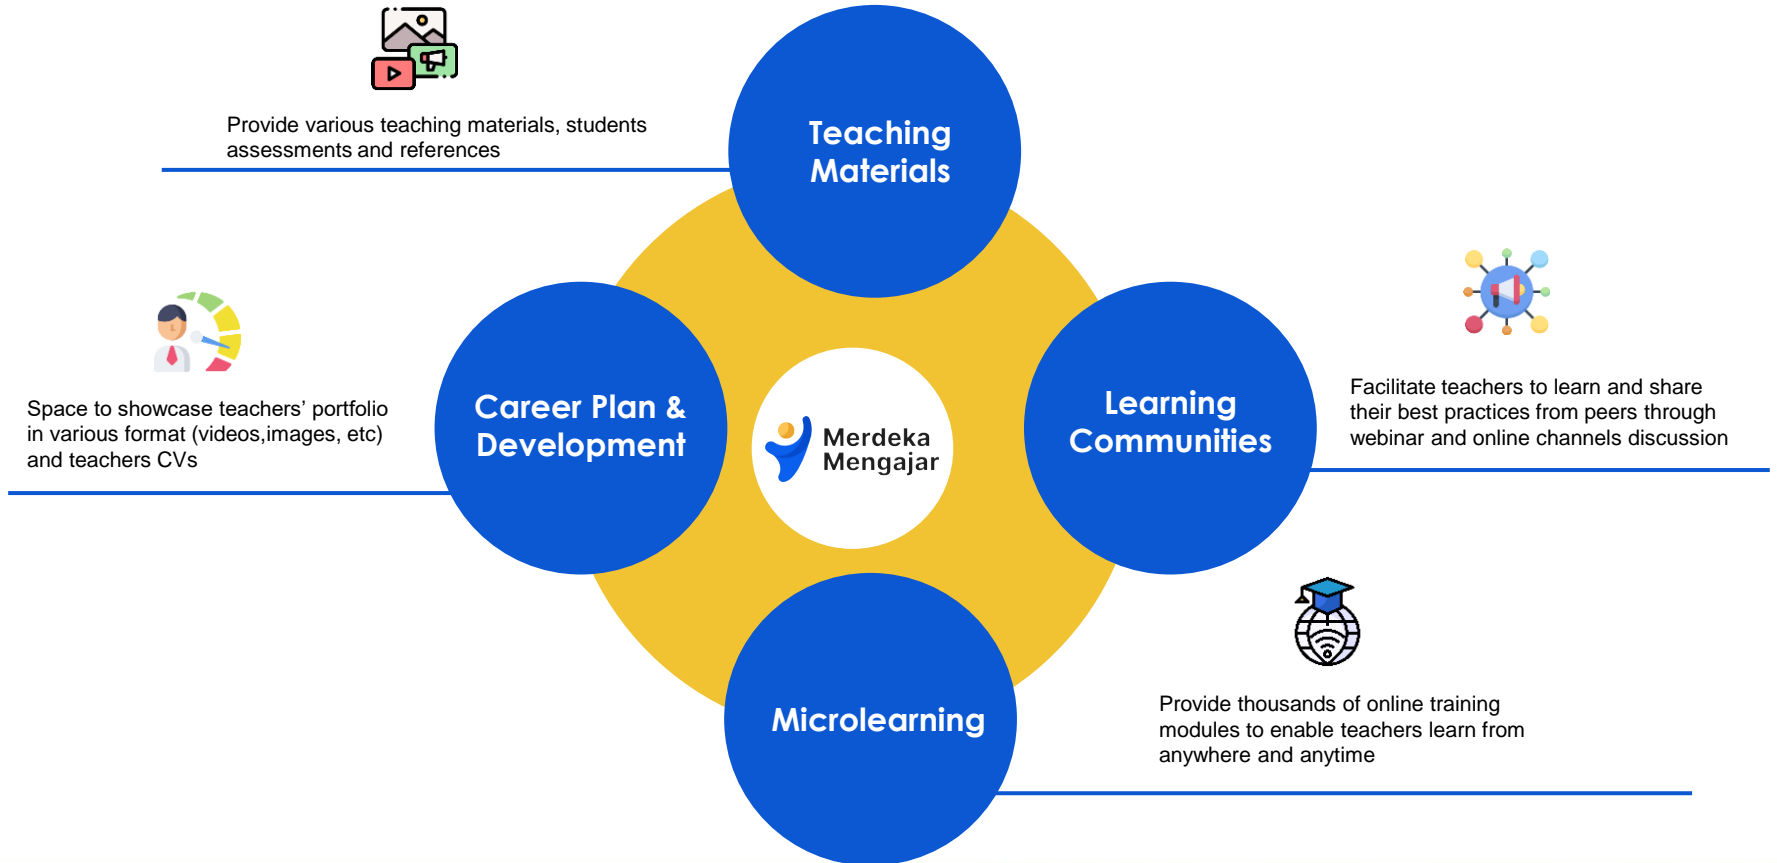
Provide various teaching materials, students assessments and references

Teaching Materials

Space to showcase teachers' portfolio in various format (videos,images, etc) and teachers CVs

Career Plan & Development

Merdeka Mengajar

Learning Communities

Facilitate teachers to learn and share their best practices from peers through webinar and online channels discussion

Microlearning

Provide thousands of online training modules to enable teachers learn from anywhere and anytime